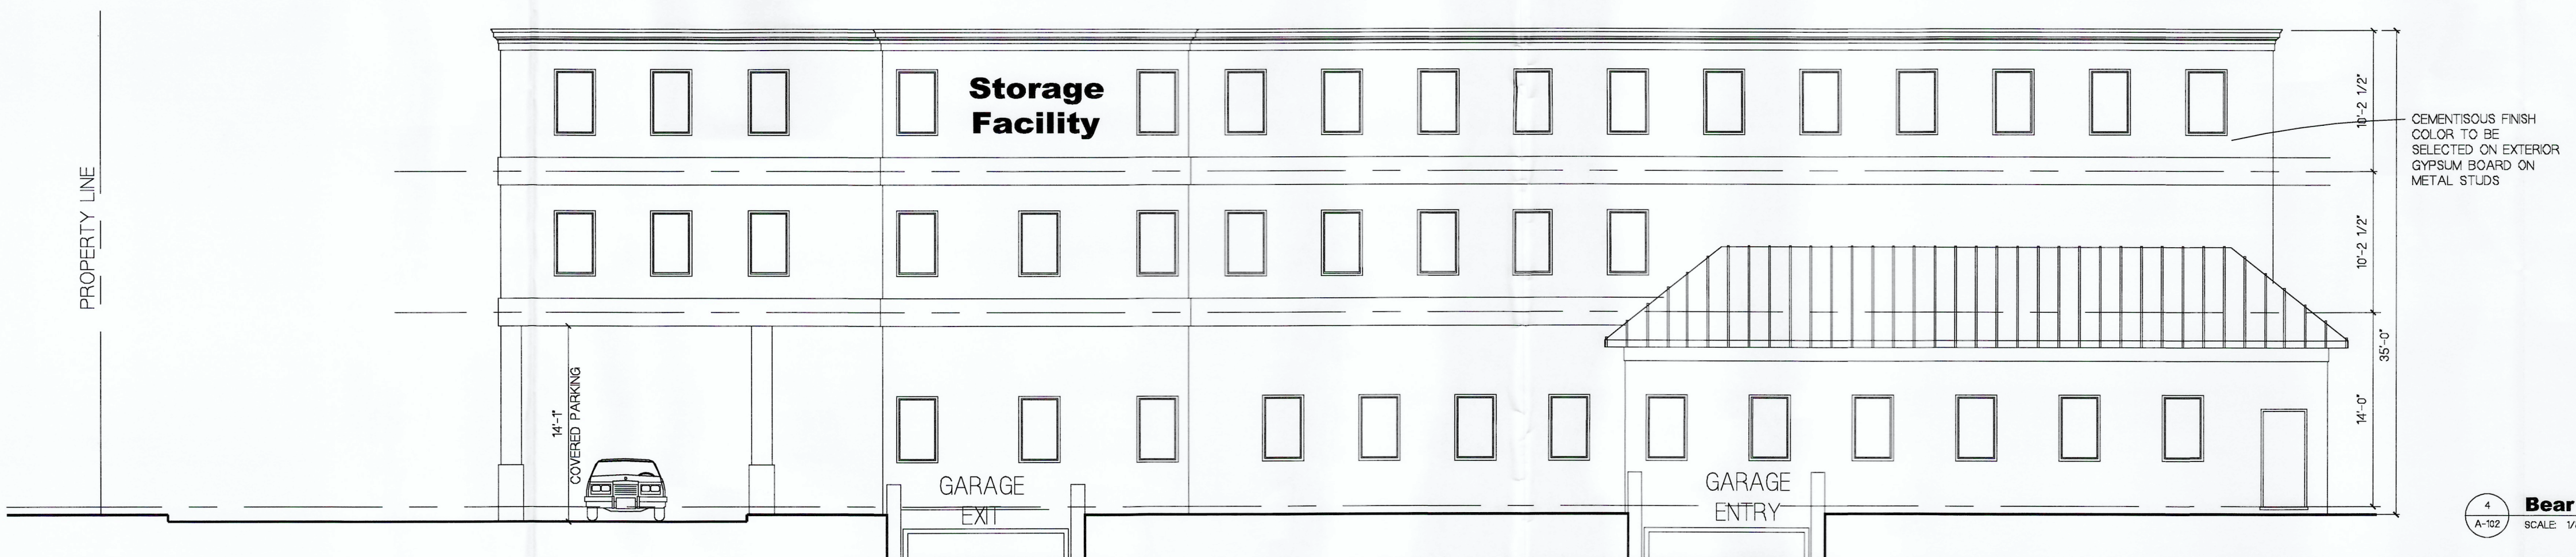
PROPERTY LINE

Storage Facility

CEMENTISOUS FINISH COLOR TO BE SELECTED ON EXTERIOR GYPSUM BOARD ON METAL STUDS

10'-2 1/2"

10'-2 1/2"

35'-0"

14'-0"

14'-1"

COVERED PARKING

GARAGE EXIT

GARAGE ENTRY

4
A-102

Bear

SCALE: 1/